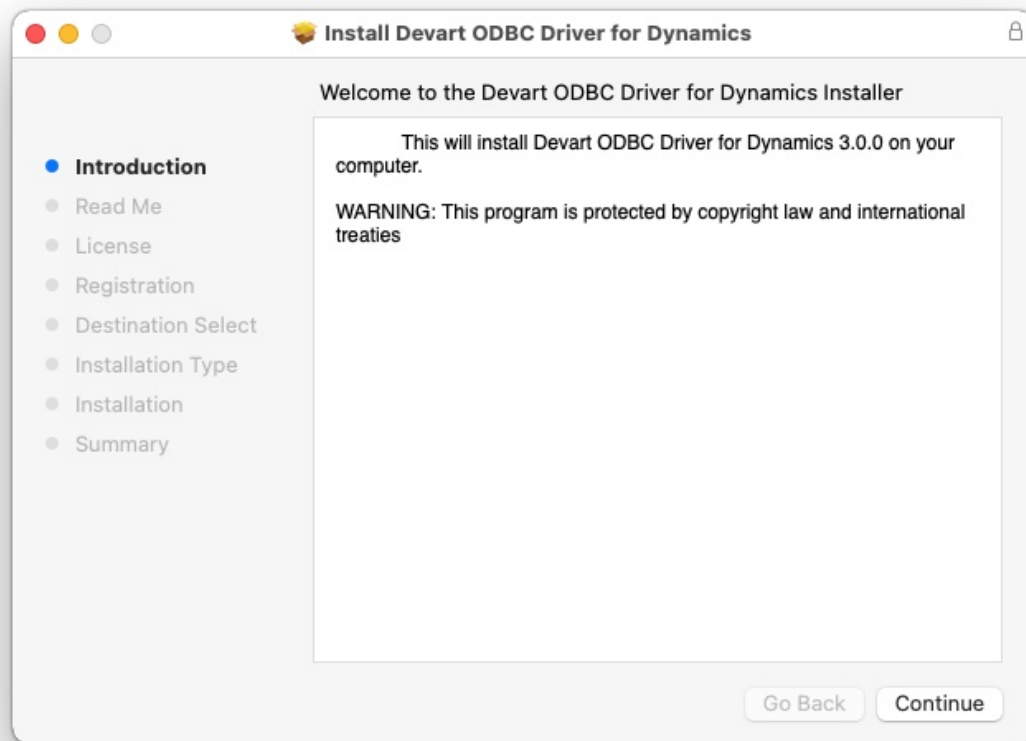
Install Devart ODBC Driver for Dynamics

Welcome to the Devart ODBC Driver for Dynamics Installer

Introduction
Read Me
License
Registration
Destination Select
Installation Type
Installation
Summary

This will install Devart ODBC Driver for Dynamics 3.0.0 on your computer.

WARNING: This program is protected by copyright law and international treaties

Go Back
Continue